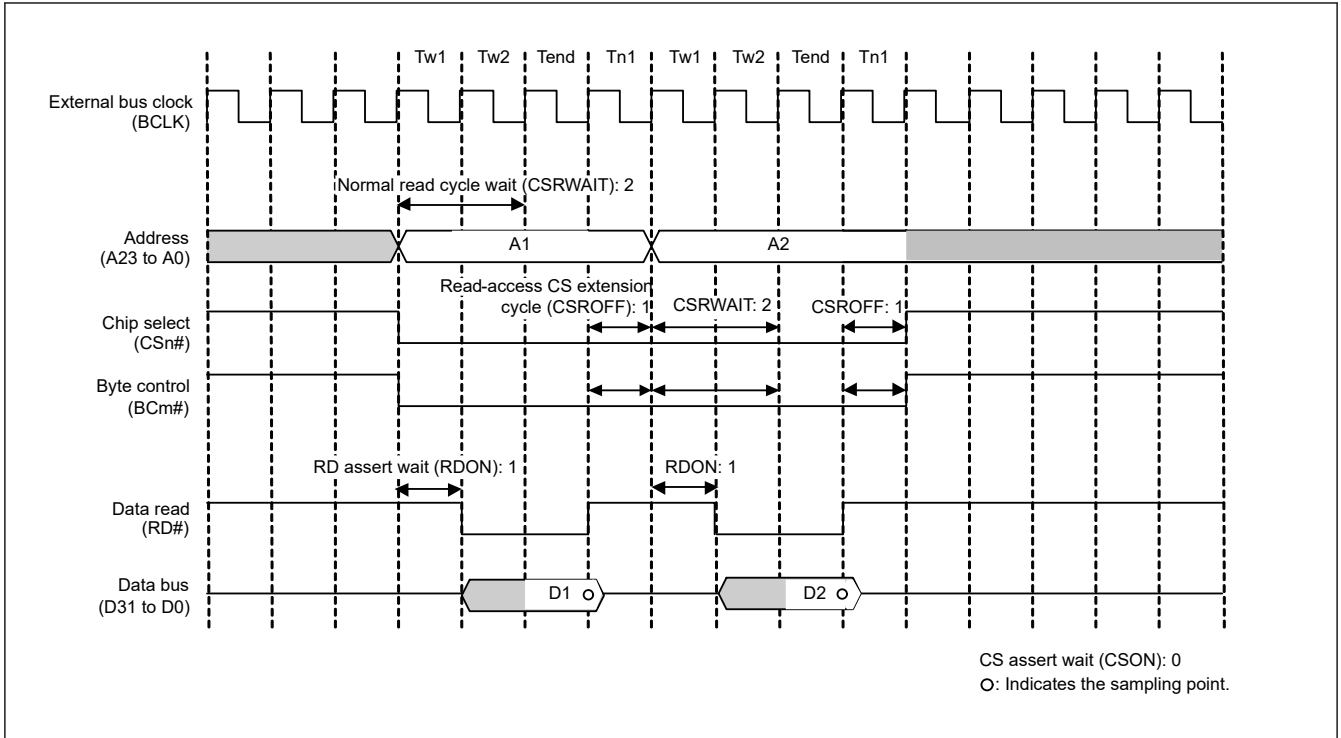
Tw1 Tw2 Tend Tn1 Tw1 Tw2 Tend Tn1

External bus clock (BCLK)

Normal read cycle wait (CSRWAIT): 2

Address (A23 to A0)

A1

A2

Read-access CS extension cycle (CSROFF): 1

CSRWAIT: 2

CSROFF: 1

Chip select (CSn#)

Byte control (BCm#)

RD assert wait (RDON): 1

RDON: 1

Data read (RD#)

Data bus (D31 to D0)

D1

D2

CS assert wait (CSON): 0
○: Indicates the sampling point.